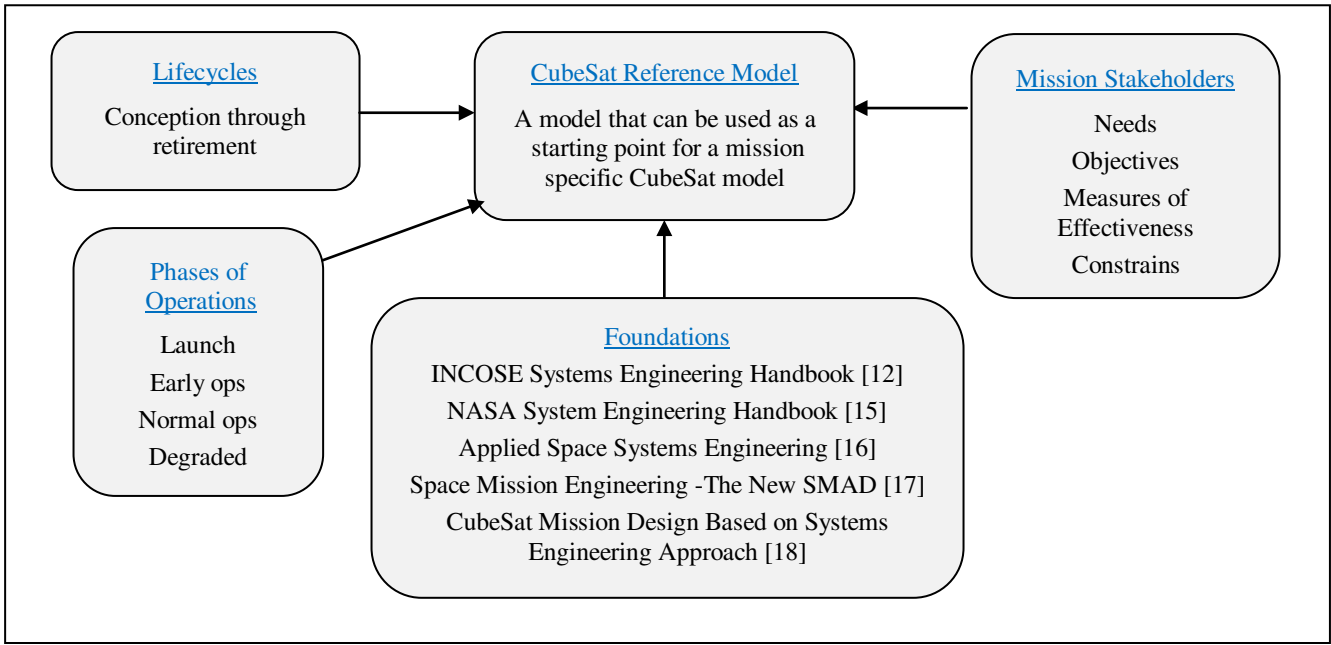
Lifecycles

Conception through retirement

CubeSat Reference Model

A model that can be used as a starting point for a mission specific CubeSat model

Mission Stakeholders

Needs

Objectives

Measures of Effectiveness

Constrains

Phases of Operations

Launch

Early ops

Normal ops

Degraded

Foundations

INCOSE Systems Engineering Handbook [12]

NASA System Engineering Handbook [15]

Applied Space Systems Engineering [16]

Space Mission Engineering -The New SMAD [17]

CubeSat Mission Design Based on Systems Engineering Approach [18]